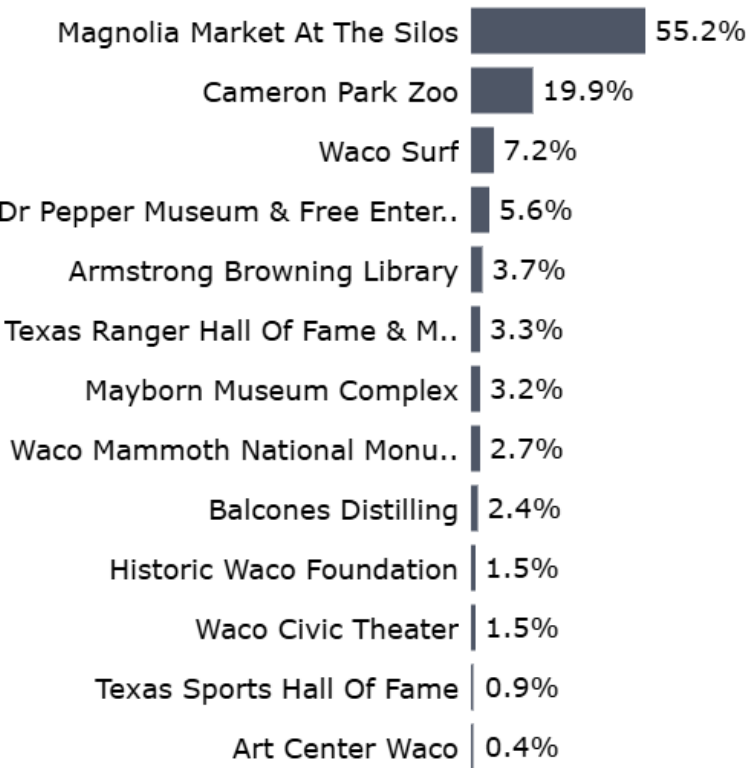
Magnolia Market At The Silos 55.2%
Cameron Park Zoo 19.9%
Waco Surf 7.2%
Dr Pepper Museum & Free Enter.. 5.6%
Armstrong Browning Library 3.7%
Texas Ranger Hall Of Fame & M.. 3.3%
Mayborn Museum Complex 3.2%
Waco Mammoth National Monu.. 2.7%
Balcones Distilling 2.4%
Historic Waco Foundation 1.5%
Waco Civic Theater 1.5%
Texas Sports Hall Of Fame 0.9%
Art Center Waco 0.4%